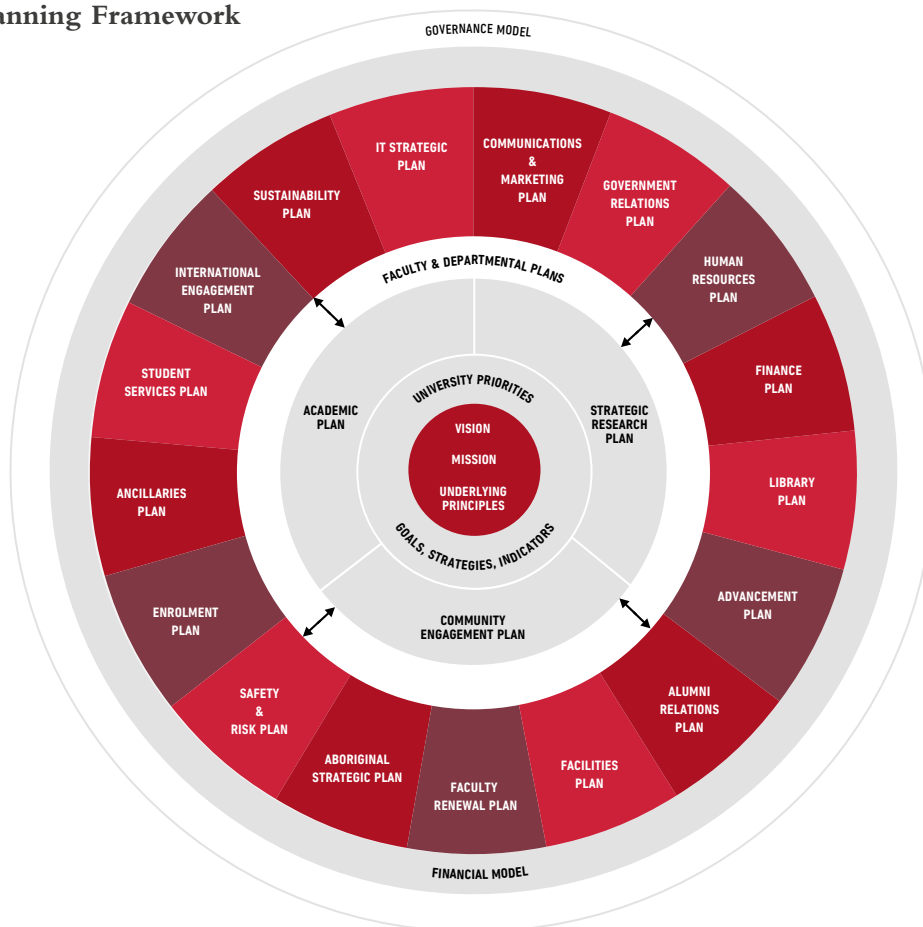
anning Framework

GOVERNANCE MODEL

IT STRATEGIC PLAN

COMMUNICATIONS & MARKETING PLAN

GOVERNMENT RELATIONS PLAN

HUMAN RESOURCES PLAN

FINANCE PLAN

LIBRARY PLAN

ADVANCEMENT PLAN

ALUMNI RELATIONS PLAN

FACILITIES PLAN

FACULTY RENEWAL PLAN

ABORIGINAL STRATEGIC PLAN

SAFETY & RISK PLAN

ENROLMENT PLAN

ANCILLARIES PLAN

STUDENT SERVICES PLAN

INTERNATIONAL ENGAGEMENT PLAN

SUSTAINABILITY PLAN

FACULTY & DEPARTMENTAL PLANS

ACADEMIC PLAN

STRATEGIC RESEARCH PLAN

COMMUNITY ENGAGEMENT PLAN

UNIVERSITY PRIORITIES

VISION

MISSION

UNDERLYING PRINCIPLES

GOALS, STRATEGIES, INDICATORS

FINANCIAL MODEL